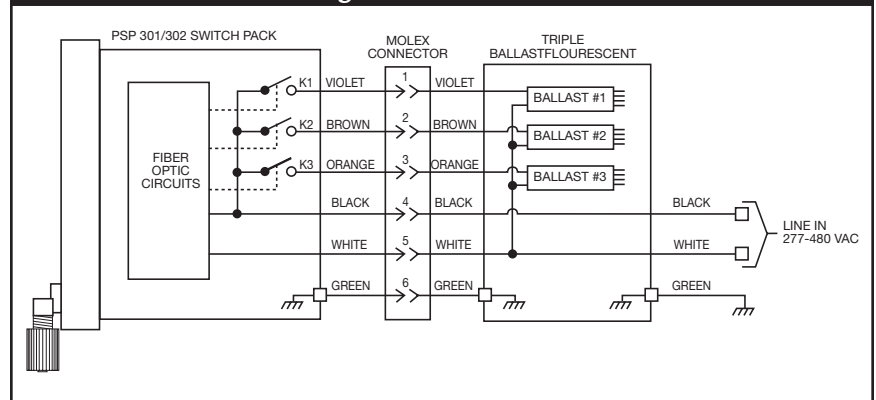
PSP 301/302 SWITCH PACK

MOLEX CONNECTOR

TRIPLE BALLASTFLOURESCENT

FIBER OPTIC CIRCUITS

K1
K2
K3

VIOLET
BROWN
ORANGE
BLACK
WHITE
GREEN

1
2
3
4
5
6

VIOLET
BROWN
ORANGE
BLACK
WHITE
GREEN

BALLAST #1
BALLAST #2
BALLAST #3

BLACK
WHITE
GREEN

LINE IN 277-480 VAC